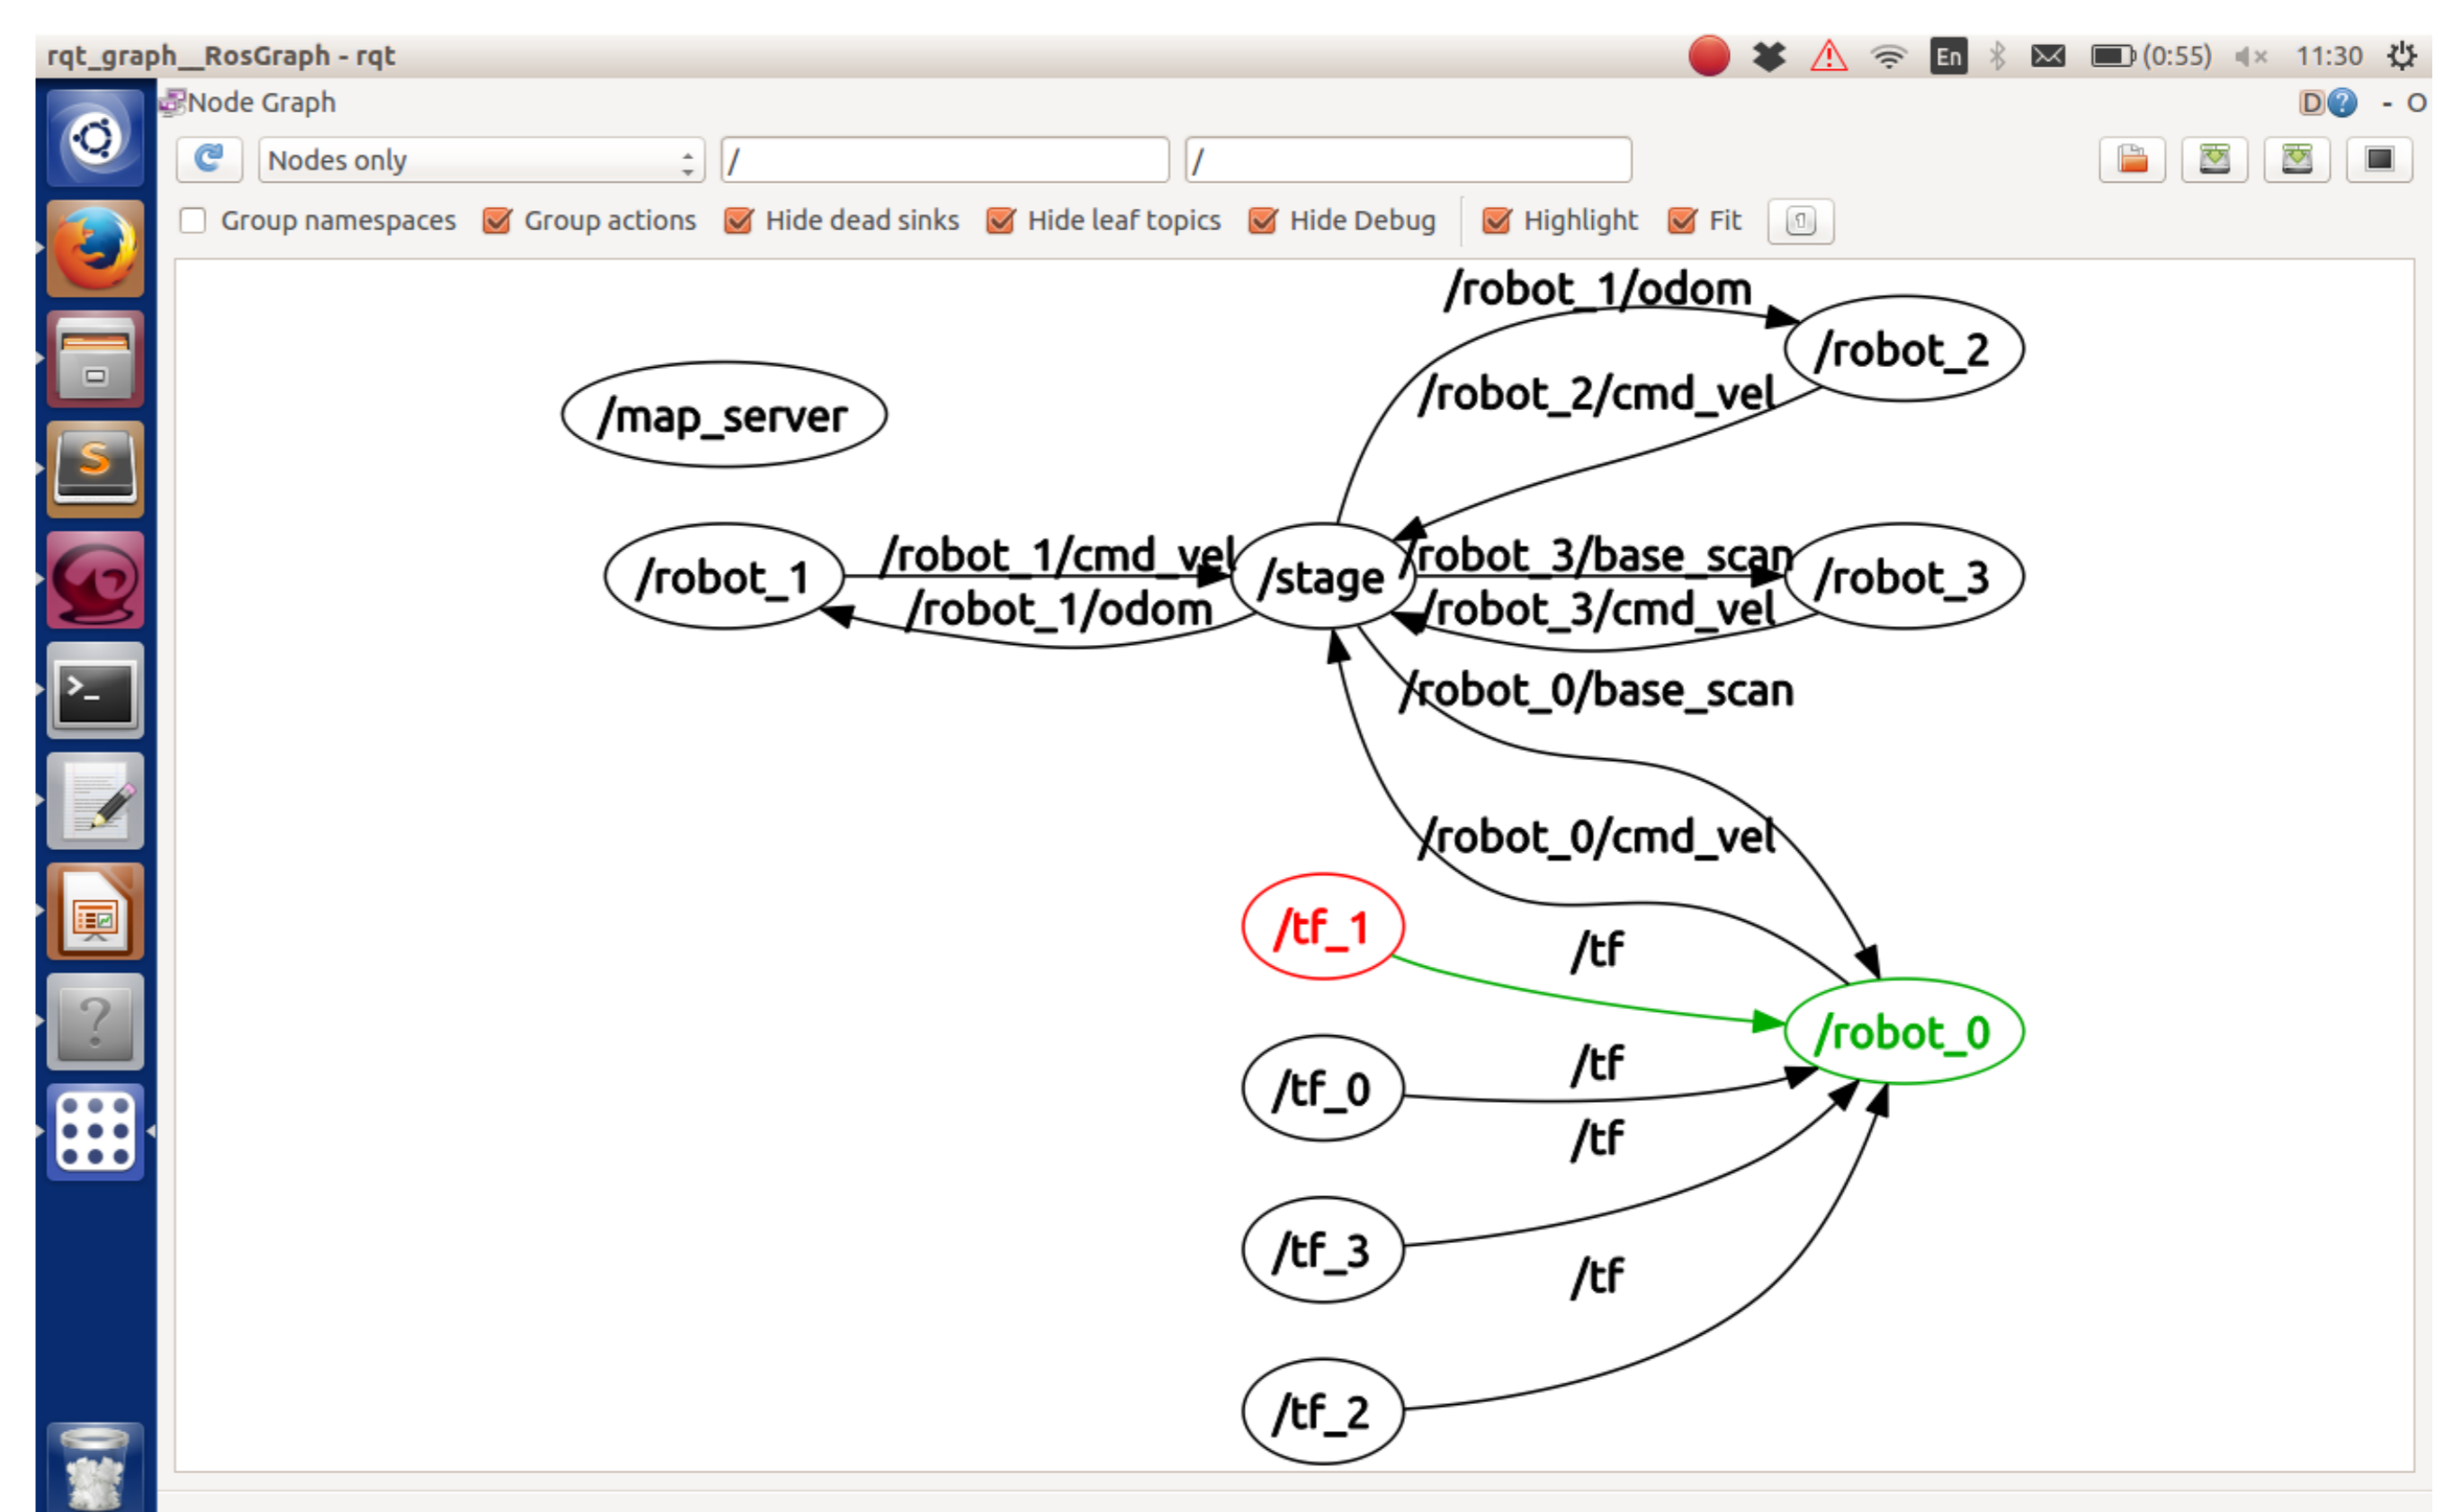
rqt_graph__RosGraph - rqt

En (0:55) 11:30

Node Graph

D? - O

Nodes only

/

/

Group namespaces Group actions Hide dead sinks Hide leaf topics Hide Debug Highlight Fit

/robot_1/odom

/robot_2

/robot_2/cmd_vel

/map_server

/robot_1

/robot_1/cmd_vel

/stage

/robot_3/base_scan

/robot_3

/robot_1/odom

/robot_3/cmd_vel

/robot_0/base_scan

/robot_0/cmd_vel

/tf_1

/tf

/robot_0

/tf_0

/tf

/tf

/tf_3

/tf

/tf_2